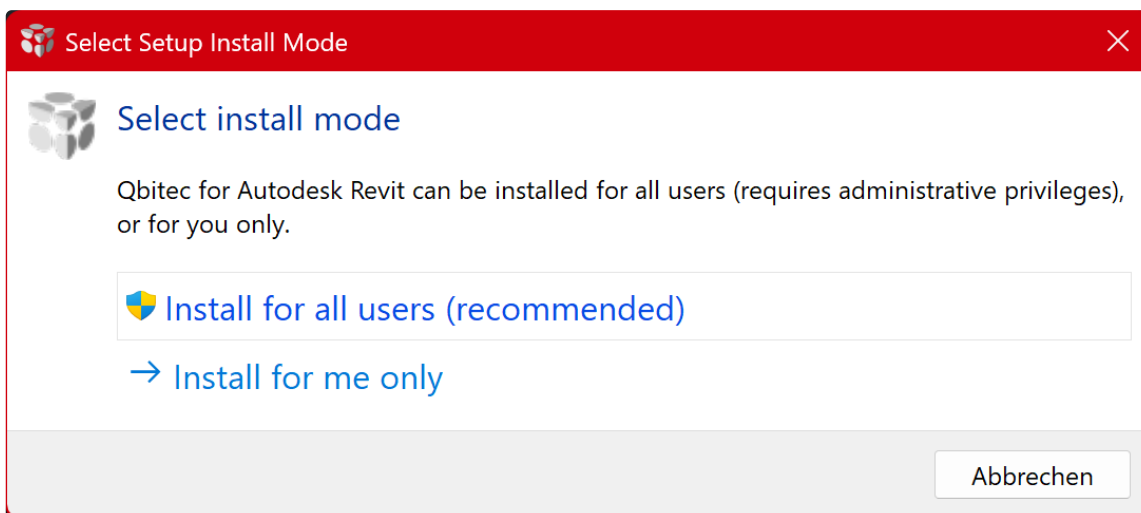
Select Setup Install Mode

Select install mode

Qbitec for Autodesk Revit can be installed for all users (requires administrative privileges), or for you only.

Install for all users (recommended)

→ Install for me only

Abbrechen